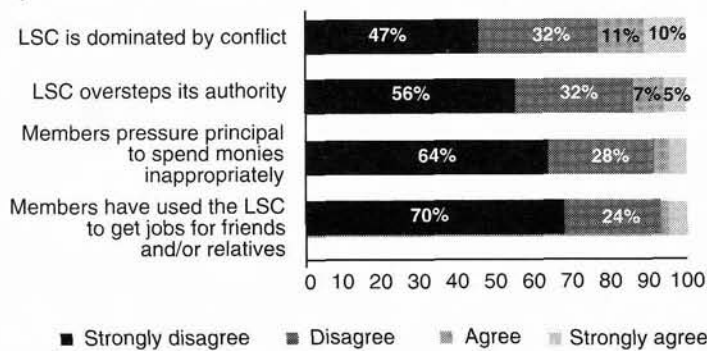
LSC is dominated by conflict
47%
32%
11%
10%

LSC oversteps its authority
56%
32%
7%
5%

Members pressure principal to spend monies inappropriately
64%
28%

Members have used the LSC to get jobs for friends and/or relatives
70%
24%

0 10 20 30 40 50 60 70 80 90 100

Strongly disagree
Disagree
Agree
Strongly agree